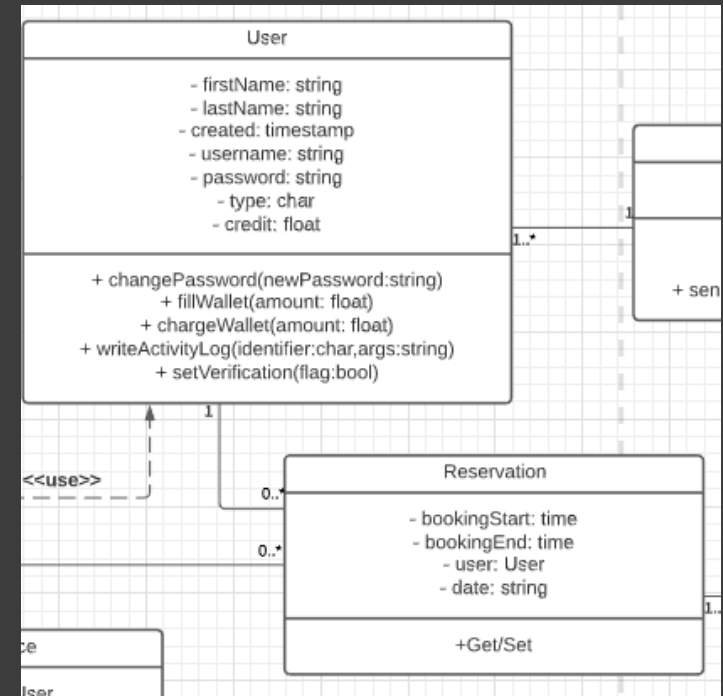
User

- firstName: string
- lastName: string
- created: timestamp
- username: string
- password: string
- type: char
- credit: float

+ changePassword(newPassword:string)
+ fillWallet(amount: float)
+ chargeWallet(amount: float)
+ writeActivityLog(identifier:char,args:string)
+ setVerification(flag:bool)

1..*

1

+ sen

1

<<use>>

0..*

0..*

Reservation

- bookingStart: time
- bookingEnd: time
- user: User
- date: string

+Get/Set

1..

ce

User